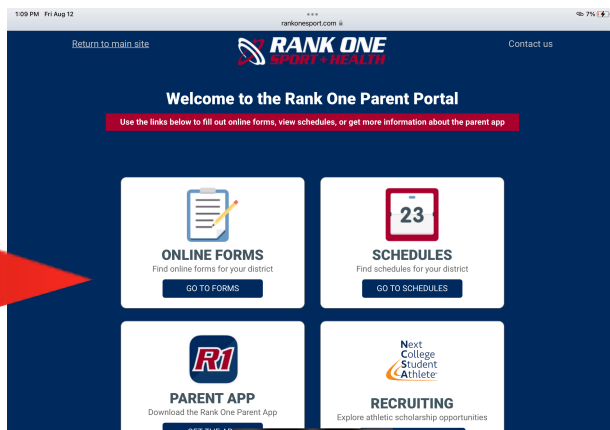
1:09 PM Fri Aug 12

rankonesport.com

7%

Return to main site

RANK ONE SPORT + HEALTH

Contact us

Welcome to the Rank One Parent Portal

Use the links below to fill out online forms, view schedules, or get more information about the parent app

ONLINE FORMS
Find online forms for your district
GO TO FORMS

23

SCHEDULES
Find schedules for your district
GO TO SCHEDULES

R1

PARENT APP
Download the Rank One Parent App
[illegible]

Next College Student Athlete

RECRUITING
Explore athletic scholarship opportunities